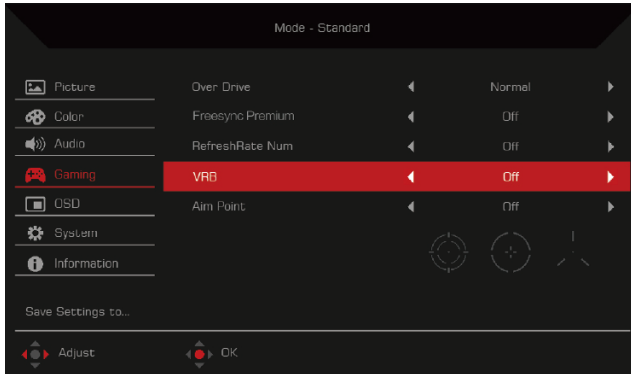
Mode - Standard

Picture
Color
Audio
Gaming
OSD
System
Information

Over Drive ◀ Normal ▶
Freesync Premium ◀ Off ▶
RefreshRate Num ◀ Off ▶
VRB ◀ Off ▶
Aim Point ◀ Off ▶

Save Settings to...

Adjust
OK